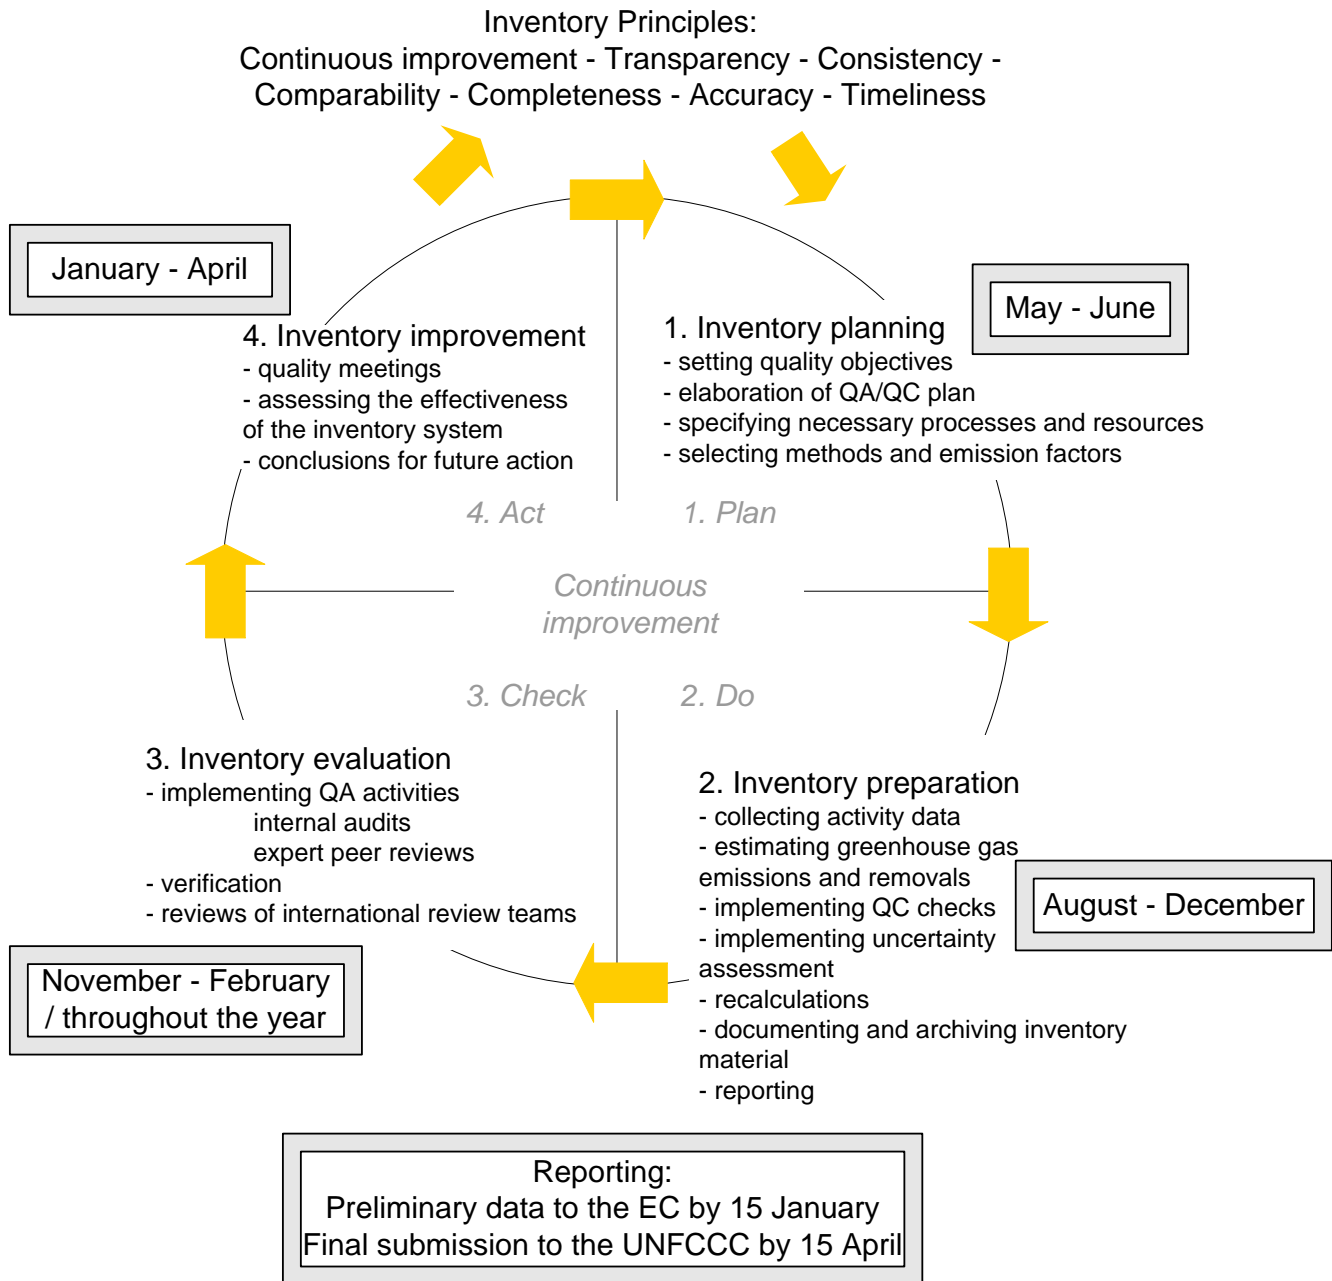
Inventory Principles:
Continuous improvement - Transparency - Consistency - Comparability - Completeness - Accuracy - Timeliness

January - April

4. Inventory improvement
- quality meetings
- assessing the effectiveness of the inventory system
- conclusions for future action

May - June

1. Inventory planning
- setting quality objectives
- elaboration of QA/QC plan
- specifying necessary processes and resources
- selecting methods and emission factors

4. Act

1. Plan

Continuous improvement

3. Check

2. Do

3. Inventory evaluation
- implementing QA activities
internal audits
expert peer reviews
- verification
- reviews of international review teams

2. Inventory preparation
- collecting activity data
- estimating greenhouse gas emissions and removals
- implementing QC checks
- implementing uncertainty assessment
- recalculations
- documenting and archiving inventory material
- reporting

August - December

November - February / throughout the year

Reporting:
Preliminary data to the EC by 15 January
Final submission to the UNFCCC by 15 April